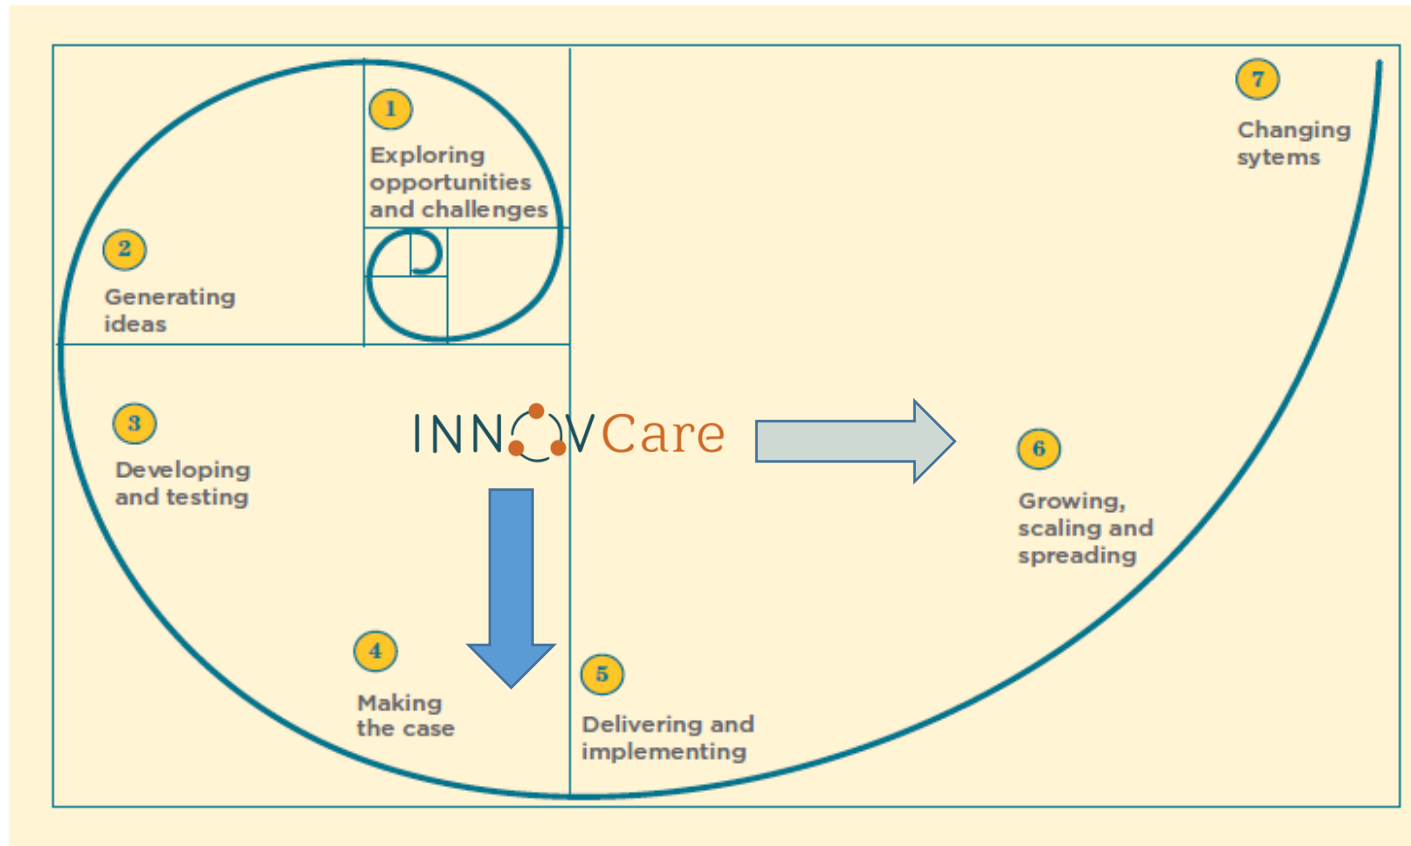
1
Exploring opportunities and challenges

2
Generating ideas

3
Developing and testing

INNOVCare

4
Making the case

5
Delivering and implementing

6
Growing, scaling and spreading

7
Changing sytems